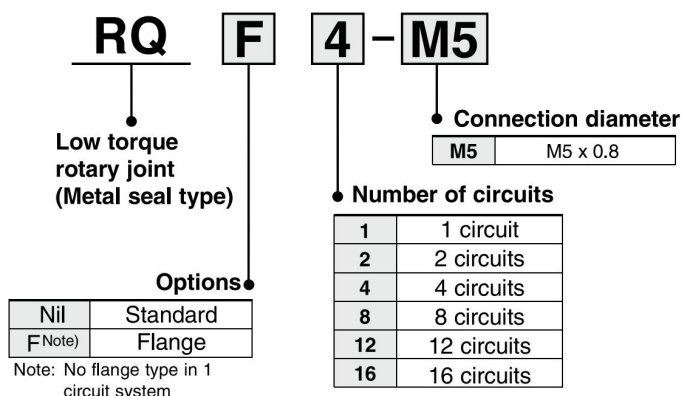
RQ F 4 - M5

Low torque rotary joint (Metal seal type)

Connection diameter

| M5 | M5 x 0.8 |
|---|---|

Number of circuits

| 1 | 1 circuit |
|---|---|
| 2 | 2 circuits |
| 4 | 4 circuits |
| 8 | 8 circuits |
| 12 | 12 circuits |
| 16 | 16 circuits |

Options

| Nil | Standard |
|---|---|
| F Note) | Flange |

Note: No flange type in 1 circuit system